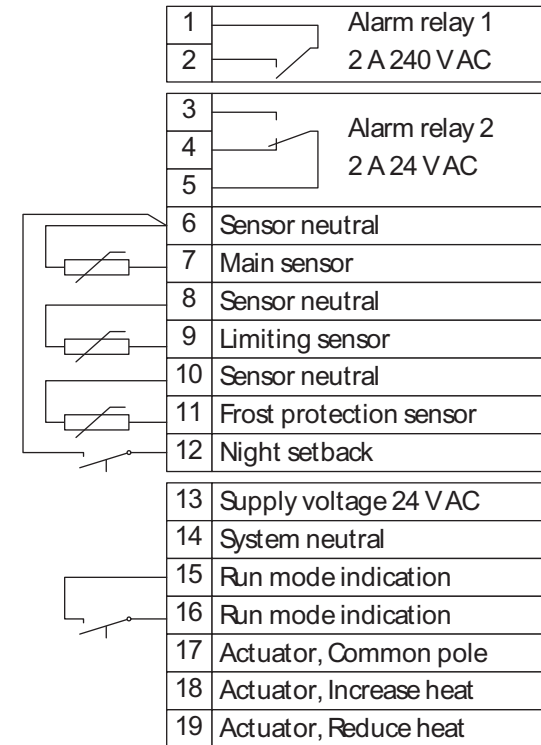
| | |
|---|---|
| 1 | Alarm relay 1 |
| 2 | 2 A 240 V AC |

| | |
|---|---|
| 3 | Alarm relay 2 |
| 4 | 2 A 24 V AC |
| 5 | |
| 6 | Sensor neutral |
| 7 | Main sensor |
| 8 | Sensor neutral |
| 9 | Limiting sensor |
| 10 | Sensor neutral |
| 11 | Frost protection sensor |
| 12 | Night setback |

| | |
|---|---|
| 13 | Supply voltage 24 V AC |
| 14 | System neutral |
| 15 | Run mode indication |
| 16 | Run mode indication |
| 17 | Actuator, Common pole |
| 18 | Actuator, Increase heat |
| 19 | Actuator, Reduce heat |